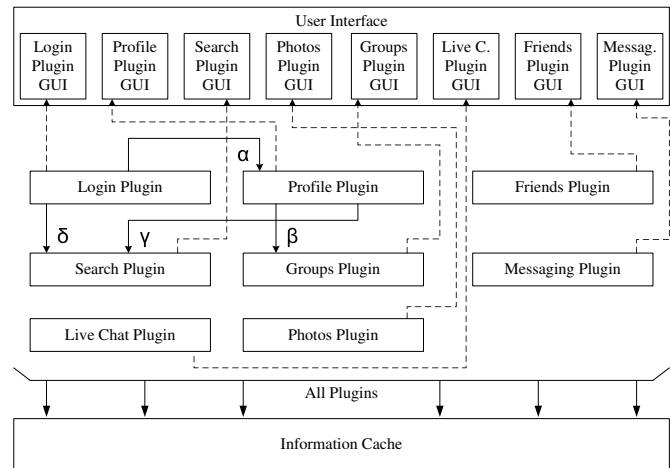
User Interface

Login Plugin GUI

Profile Plugin GUI

Search Plugin GUI

Photos Plugin GUI

Groups Plugin GUI

Live C. Plugin GUI

Friends Plugin GUI

Messag. Plugin GUI

α

Login Plugin

Profile Plugin

Friends Plugin

δ

γ

β

Search Plugin

Groups Plugin

Messaging Plugin

Live Chat Plugin

Photos Plugin

All Plugins

Information Cache